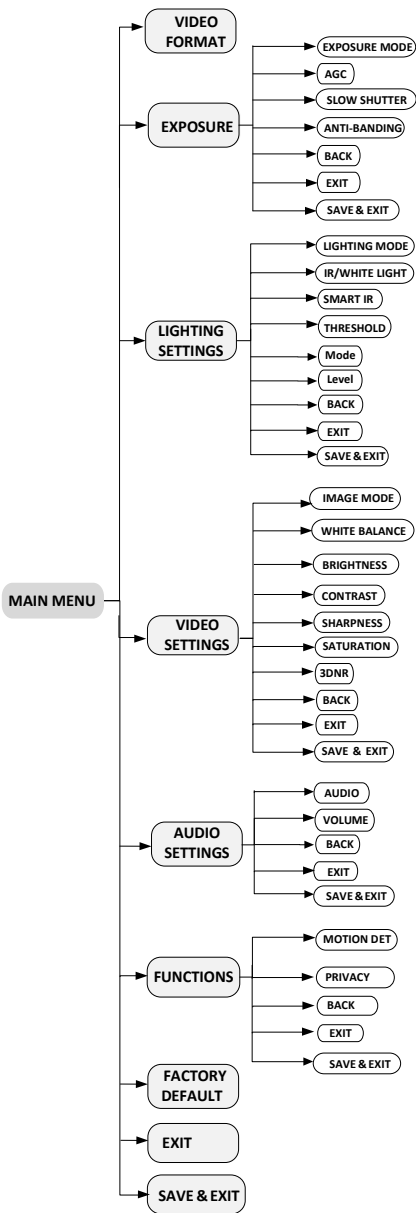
MAIN MENU

VIDEO FORMAT

EXPOSURE
EXPOSURE MODE
AGC
SLOW SHUTTER
ANTI-BANDING
BACK
EXIT
SAVE & EXIT

LIGHTING SETTINGS
LIGHTING MODE
IR/WHITE LIGHT
SMART IR
THRESHOLD
Mode
Level
BACK
EXIT
SAVE & EXIT

VIDEO SETTINGS
IMAGE MODE
WHITE BALANCE
BRIGHTNESS
CONTRAST
SHARPNESS
SATURATION
3DNR
BACK
EXIT
SAVE & EXIT

AUDIO SETTINGS
AUDIO
VOLUME
BACK
EXIT
SAVE & EXIT

FUNCTIONS
MOTION DET
PRIVACY
BACK
EXIT
SAVE & EXIT

FACTORY DEFAULT

EXIT

SAVE & EXIT